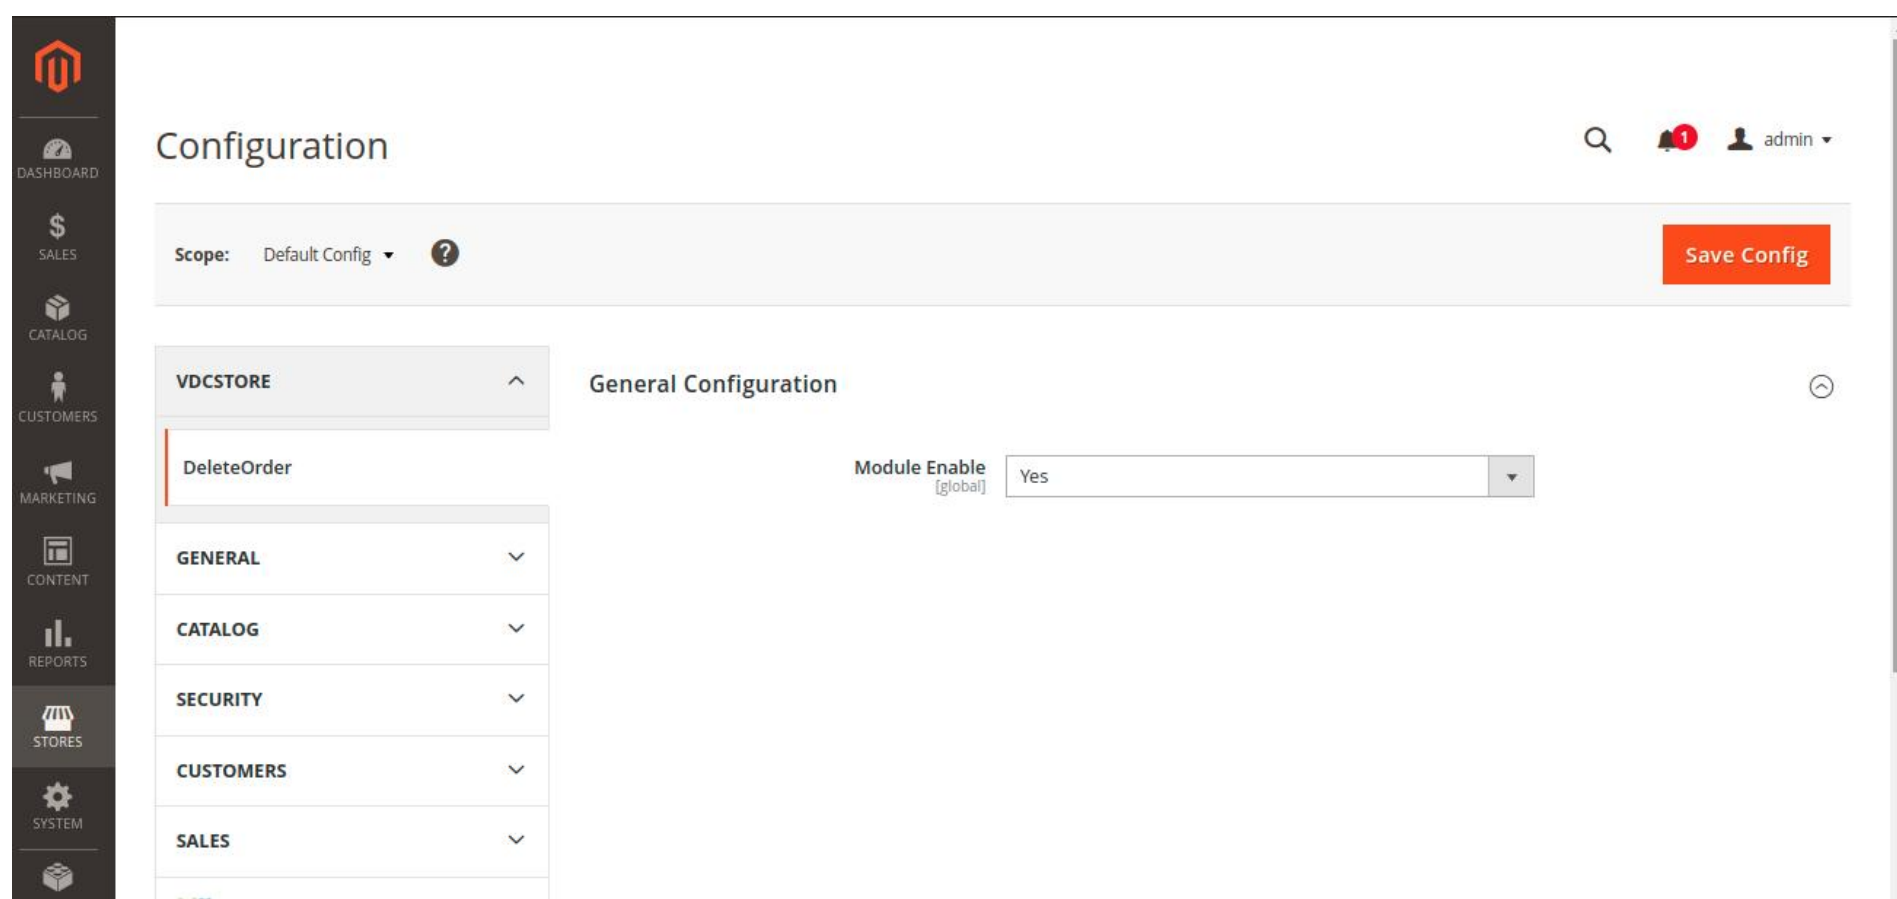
DASHBOARD
SALES
CATALOG
CUSTOMERS
MARKETING
CONTENT
REPORTS
STORES
SYSTEM

Configuration

1 admin

Scope: Default Config

Save Config

VDCSTORE

DeleteOrder

GENERAL

CATALOG

SECURITY

CUSTOMERS

SALES

General Configuration

Module Enable [global] Yes